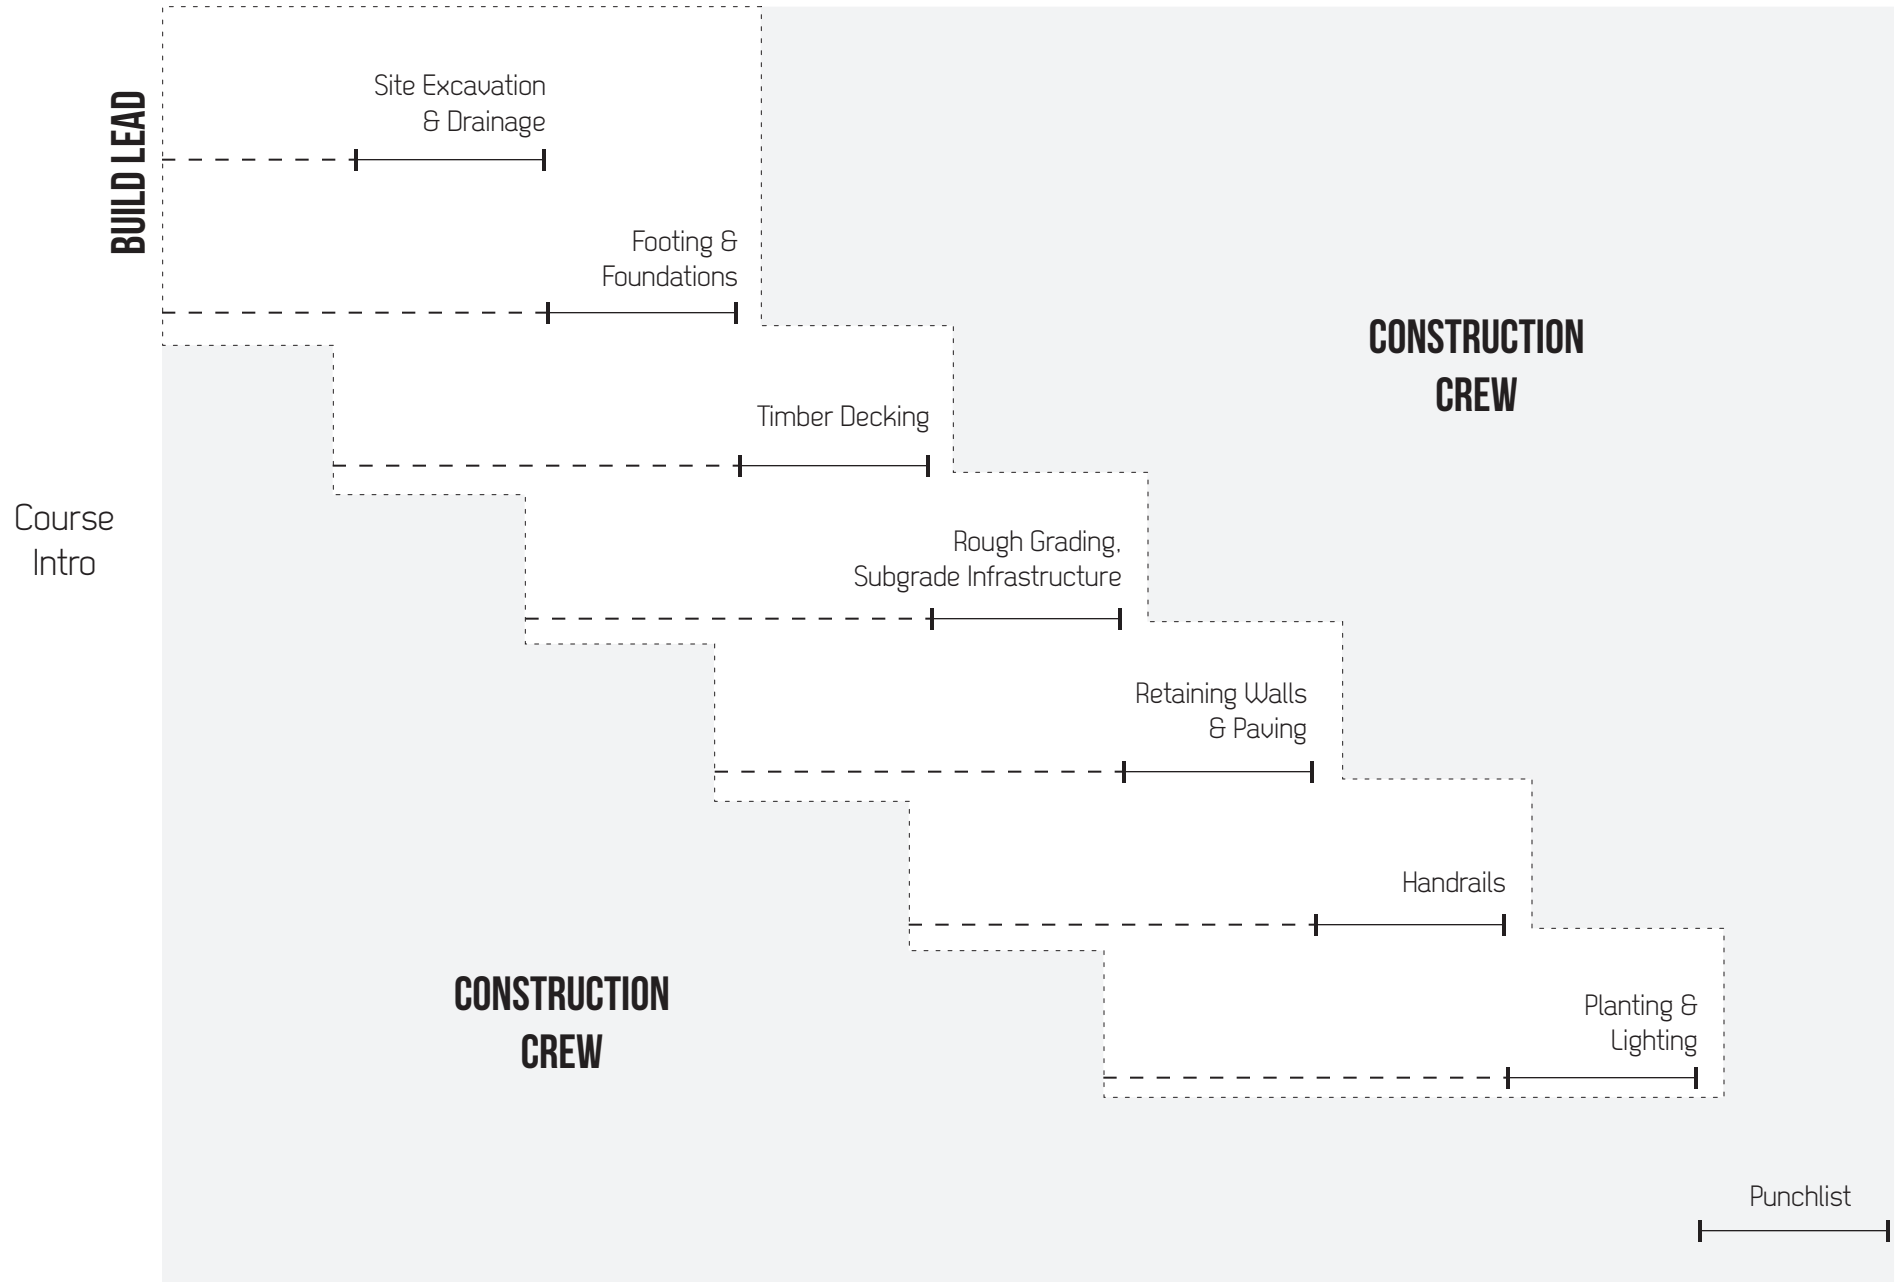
BUILD LEAD

Site Excavation & Drainage

Footing & Foundations

CONSTRUCTION CREW

Timber Decking

Course Intro

Rough Grading, Subgrade Infrastructure

Retaining Walls & Paving

Handrails

CONSTRUCTION CREW

Planting & Lighting

Punchlist